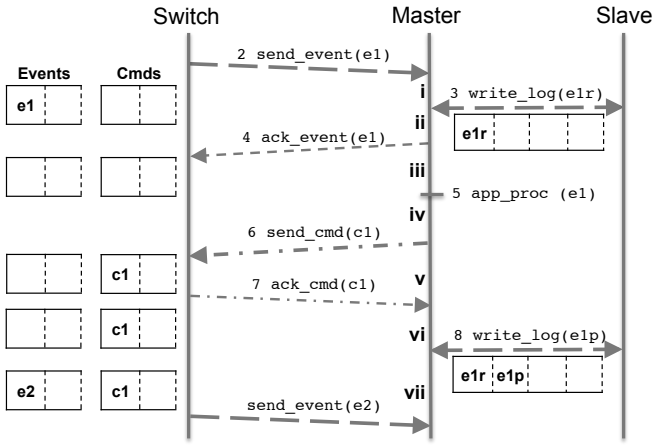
Switch

Master

Slave

Events

Cmds

e1

2 send_event(e1)

i

3 write_log(e1r)

ii

e1r

4 ack_event(e1)

iii

5 app_proc (e1)

iv

6 send_cmd(c1)

c1

v

7 ack_cmd(c1)

c1

vi

8 write_log(e1p)

e1r

e1p

e2

c1

vii

send_event(e2)